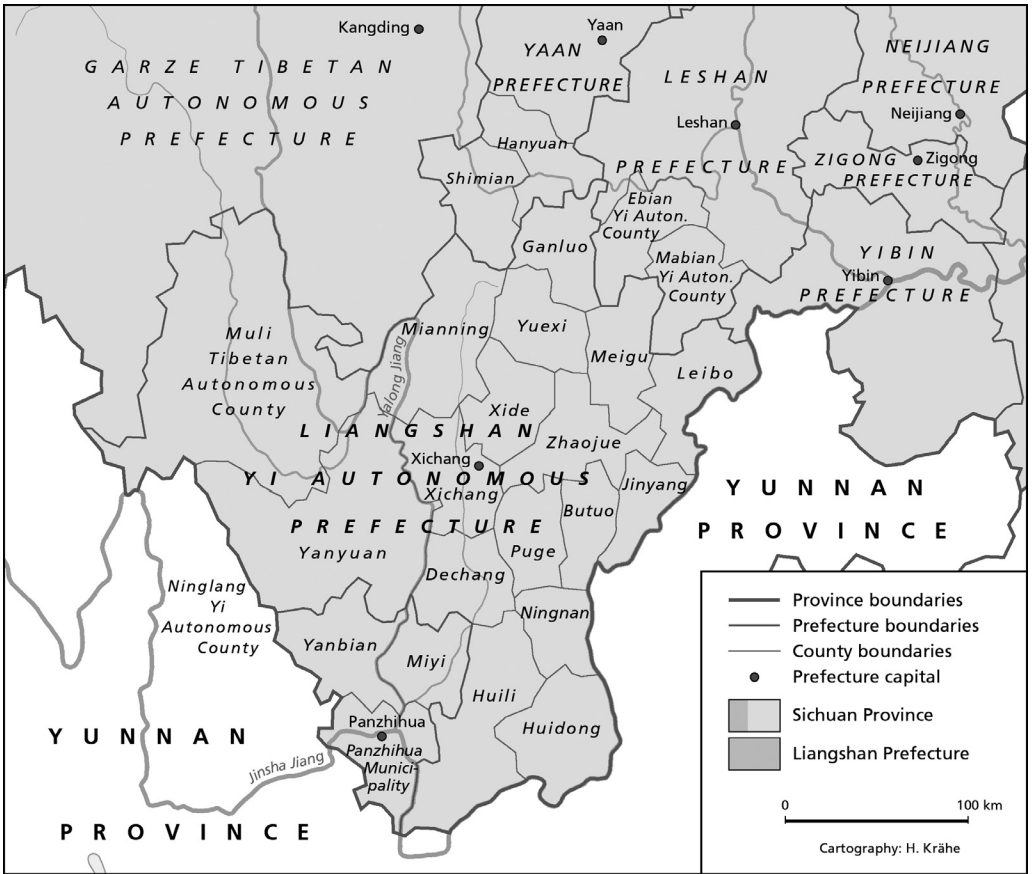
Kangding
Yaan
YAAN PREFECTURE
NEIJIANG PREFECTURE
GARZE TIBETAN AUTONOMOUS PREFECTURE
LESHAN PREFECTURE
Leshan
Neijiang
Hanyuan
Zigong
ZIGONG PREFECTURE
Shimian
Ebian Yi Auton. County
Ganluo
Mabian Yi Auton. County
YIBIN PREFECTURE
Yibin
Muli Tibetan Autonomous County
Mianning
Yuexi
Yalong Jiang
Meigu
Leibo
Xide
LIANGSHAN YI AUTONOMOUS PREFECTURE
Zhaojue
Xichang
Xichang
Jinyang
Butuo
YUNNAN PROVINCE
Yanyuan
Puge
Dechang
Ninglang Yi Autonomous County
Ningnan
Yanbian
Miyi
Huili
Huidong
Panzhihua
Panzhihua Municipality
Jinsha Jiang
YUNNAN PROVINCE
Province boundaries
Prefecture boundaries
County boundaries
Prefecture capital
Sichuan Province
Liangshan Prefecture
0
100 km
Cartography: H. Krähe